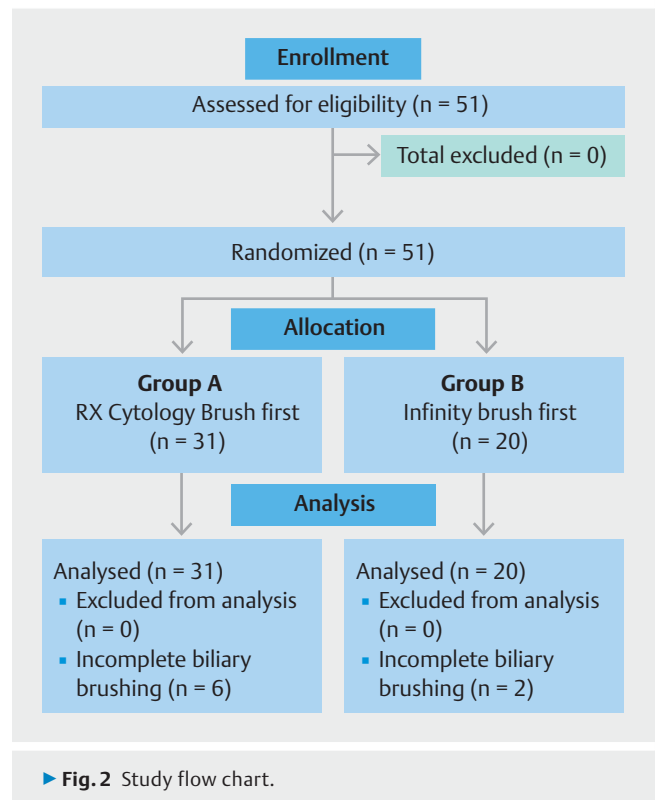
Enrollment

Assessed for eligibility (n = 51)

Total excluded (n = 0)

Randomized (n = 51)

Allocation

Group A
RX Cytology Brush first
(n = 31)

Group B
Infinity brush first
(n = 20)

Analysis

Analysed (n = 31)
- Excluded from analysis (n = 0)
- Incomplete biliary brushing (n = 6)

Analysed (n = 20)
- Excluded from analysis (n = 0)
- Incomplete biliary brushing (n = 2)

▶ Fig. 2 Study flow chart.